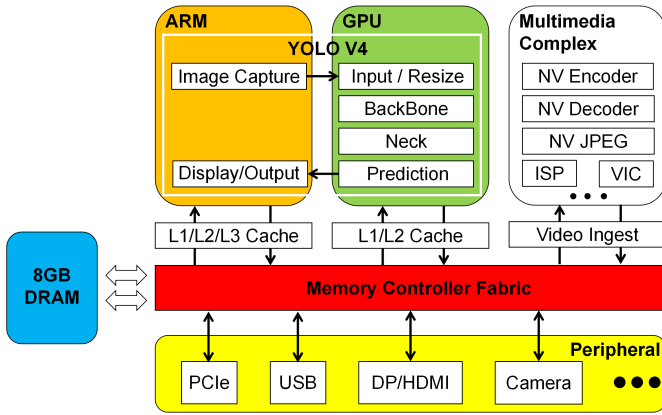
ARM

GPU

YOLO V4

Image Capture

Input / Resize

BackBone

Neck

Display/Output

Prediction

Multimedia Complex

NV Encoder

NV Decoder

NV JPEG

ISP

VIC

L1/L2/L3 Cache

L1/L2 Cache

Video Ingest

8GB DRAM

Memory Controller Fabric

Peripheral

PCIe

USB

DP/HDMI

Camera